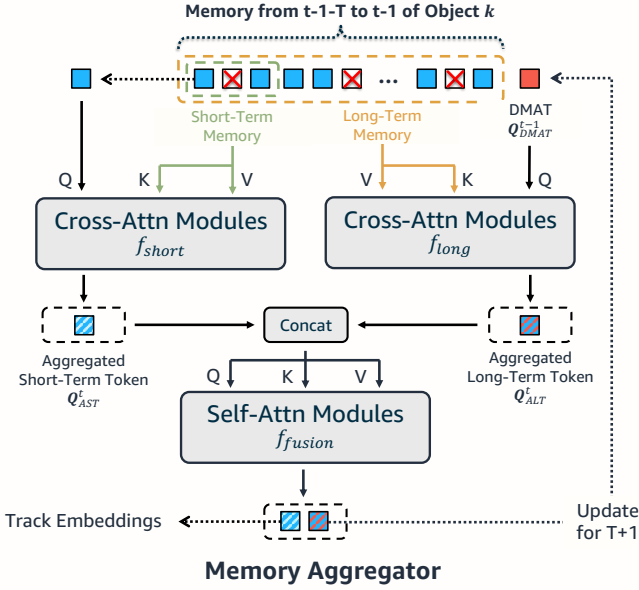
Memory from t-1-T to t-1 of Object $k$

...

Short-Term Memory

Long-Term Memory

DMAT $Q_{DMAT}^{t-1}$

Q

K

V

V

K

Q

Cross-Attn Modules $f_{short}$

Cross-Attn Modules $f_{long}$

Concat

Aggregated Short-Term Token $Q_{AST}^{t}$

Aggregated Long-Term Token $Q_{ALT}^{t}$

Q

K

V

Self-Attn Modules $f_{fusion}$

Track Embeddings

Update for T+1

Memory Aggregator